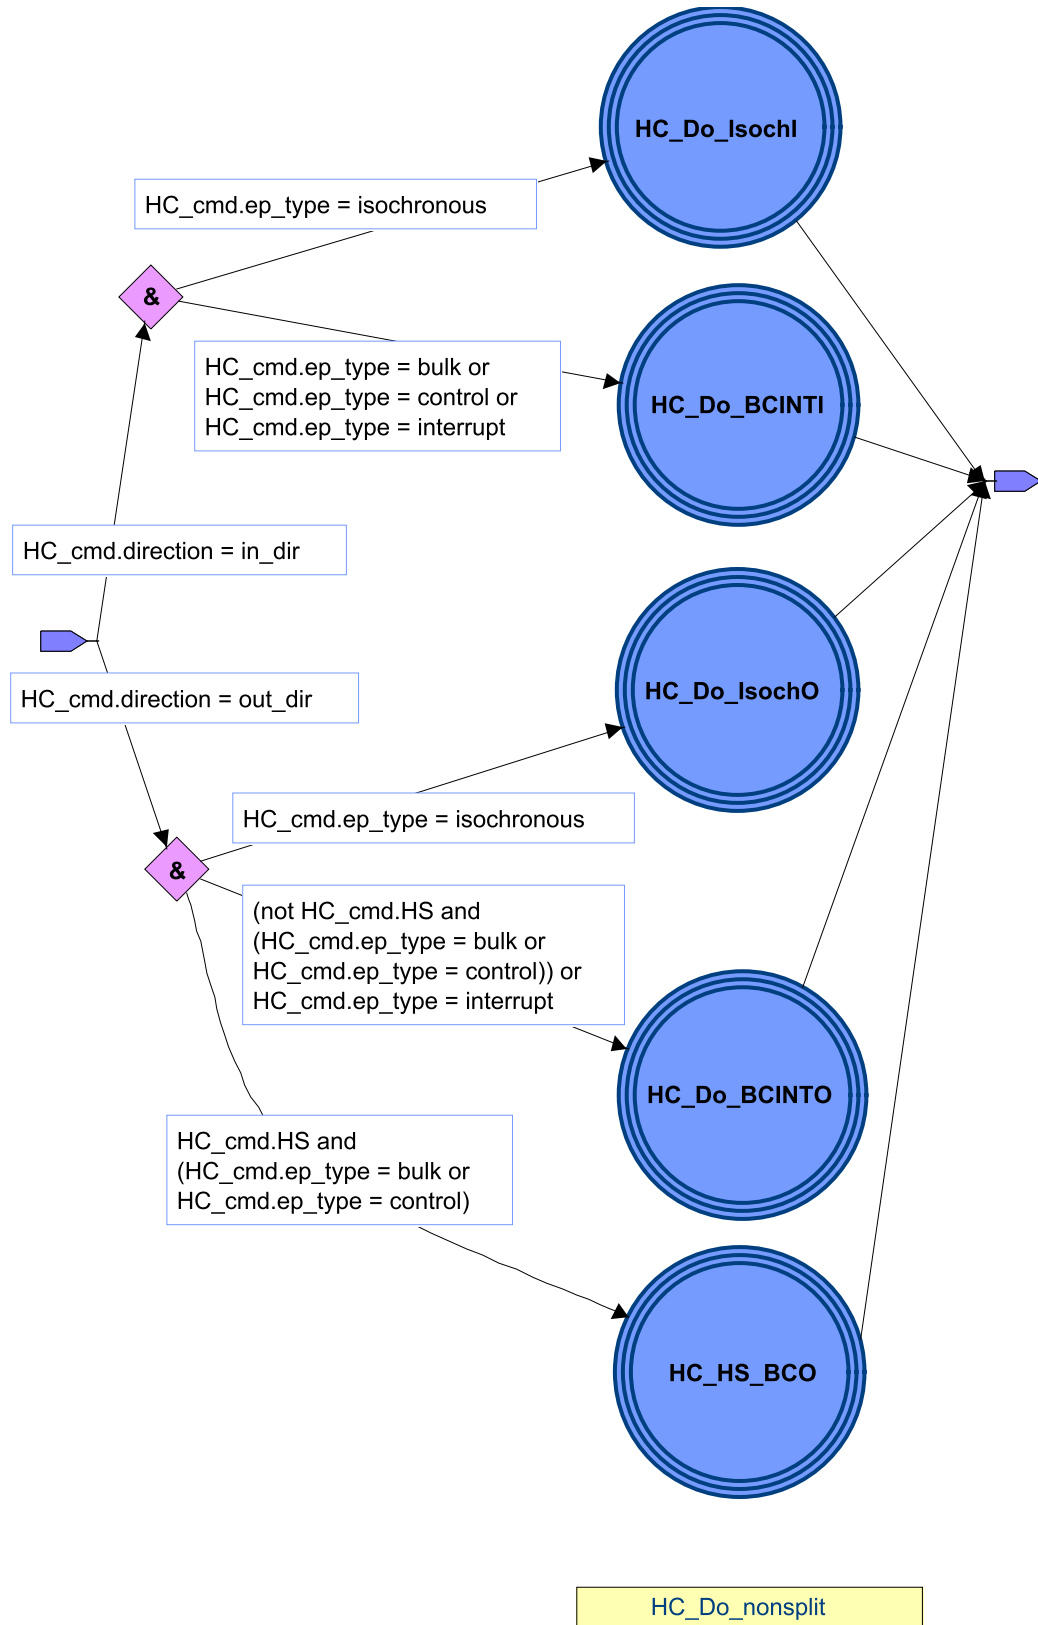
HC_Do_IsochI

HC_cmd.ep_type = isochronous

&

HC_cmd.ep_type = bulk or
HC_cmd.ep_type = control or
HC_cmd.ep_type = interrupt

HC_Do_BCINTI

HC_cmd.direction = in_dir

HC_cmd.direction = out_dir

HC_Do_IsochO

HC_cmd.ep_type = isochronous

&

(not HC_cmd.HS and
(HC_cmd.ep_type = bulk or
HC_cmd.ep_type = control)) or
HC_cmd.ep_type = interrupt

HC_Do_BCINTO

HC_cmd.HS and
(HC_cmd.ep_type = bulk or
HC_cmd.ep_type = control)

HC_HS_BCO

HC_Do_nonsplit